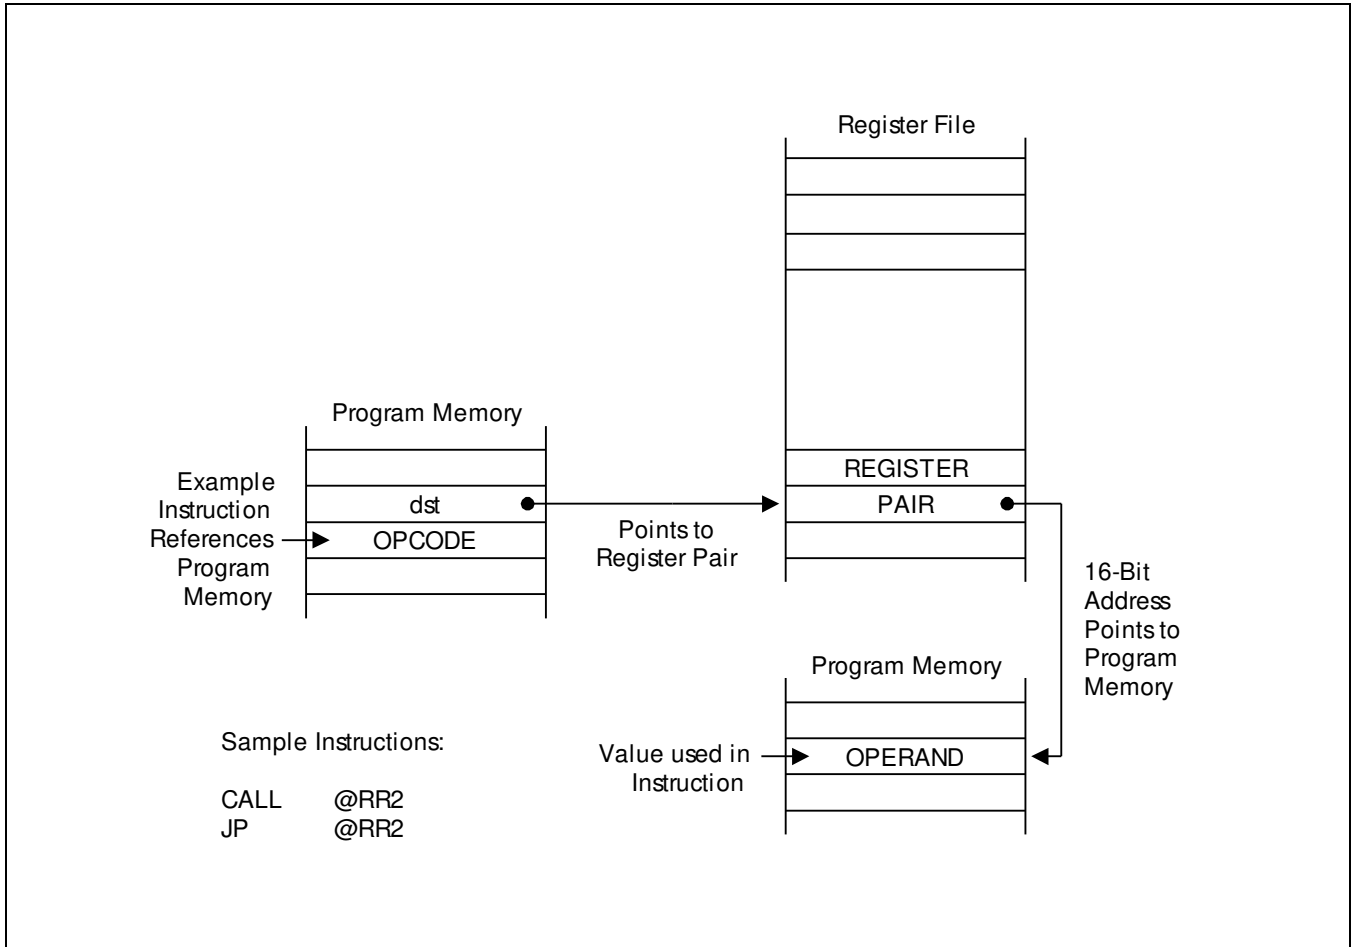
Register File

Program Memory

Example Instruction References Program Memory

dst

OPCODE

Points to Register Pair

REGISTER

PAIR

16-Bit Address Points to Program Memory

Program Memory

Value used in Instruction

OPERAND

Sample Instructions:

CALL @RR2
JP @RR2